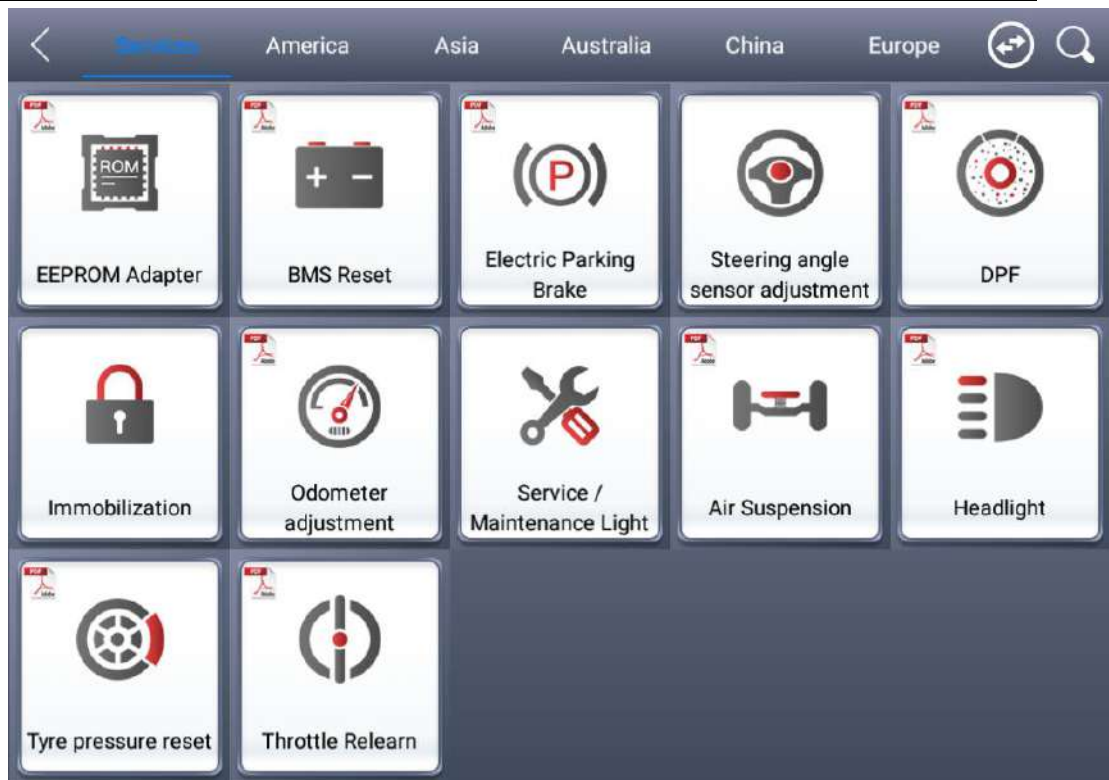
Services America Asia Australia China Europe

ROM

EEPROM Adapter

BMS Reset

Electric Parking Brake

Steering angle sensor adjustment

DPF

Immobilization

Odometer adjustment

Service / Maintenance Light

Air Suspension

Headlight

Tyre pressure reset

Throttle Relearn